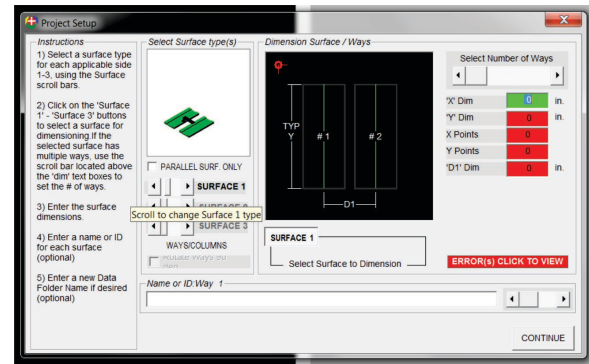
Project Setup

Instructions

1) Select a surface type for each applicable side 1-3, using the Surface scroll bars.

2) Click on the 'Surface 1' - 'Surface 3' buttons to select a surface for dimensioning.If the selected surface has multiple ways, use the scroll bar located above the 'dim' text boxes to set the # of ways.

3) Enter the surface dimensions.

4) Enter a name or ID for each surface (optional)

5) Enter a new Data Folder Name if desired (optional)

Select Surface type(s)

PARALLEL SURF. ONLY

SURFACE 1

SURFACE 2

Scroll to change Surface 1 type

SURFACE 3

WAYS/COLUMNS

Rotate Ways 90 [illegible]

Dimension Surface / Ways

TYP Y

# 1

# 2

D1

SURFACE 1

Select Surface to Dimension

Select Number of Ways

'X' Dim 0 in.

'Y' Dim 0 in.

X Points 0

Y Points 0

'D1' Dim 0 in.

ERROR(s) CLICK TO VIEW

Name or ID:Way 1

CONTINUE